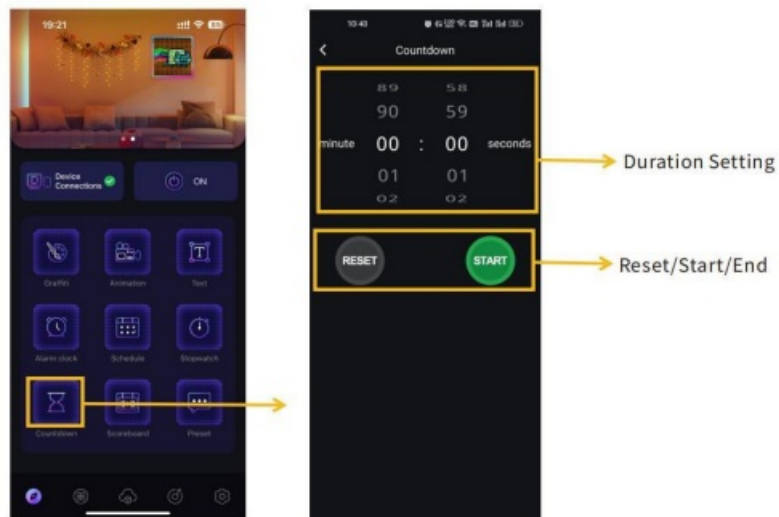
19:21

Device Connections

ON

Graffiti

Animation

Text

Alarm clock

Schedule

Stopwatch

Countdown

Scoreboard

Preset

10:40

Countdown

89 58
90 59
minute 00 : 00 seconds
01 01
02 02

RESET

START

Duration Setting

Reset/Start/End